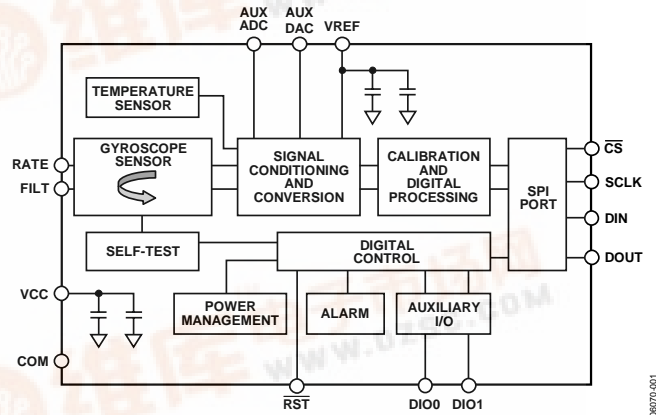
AUX ADC
AUX DAC
VREF
TEMPERATURE SENSOR
RATE
FILT
GYROSCOPE SENSOR
SIGNAL CONDITIONING AND CONVERSION
CALIBRATION AND DIGITAL PROCESSING
SPI PORT
$\overline{CS}$
SCLK
DIN
DOUT
SELF-TEST
DIGITAL CONTROL
VCC
POWER MANAGEMENT
ALARM
AUXILIARY I/O
COM
$\overline{RST}$
DIO0
DIO1
06070-001